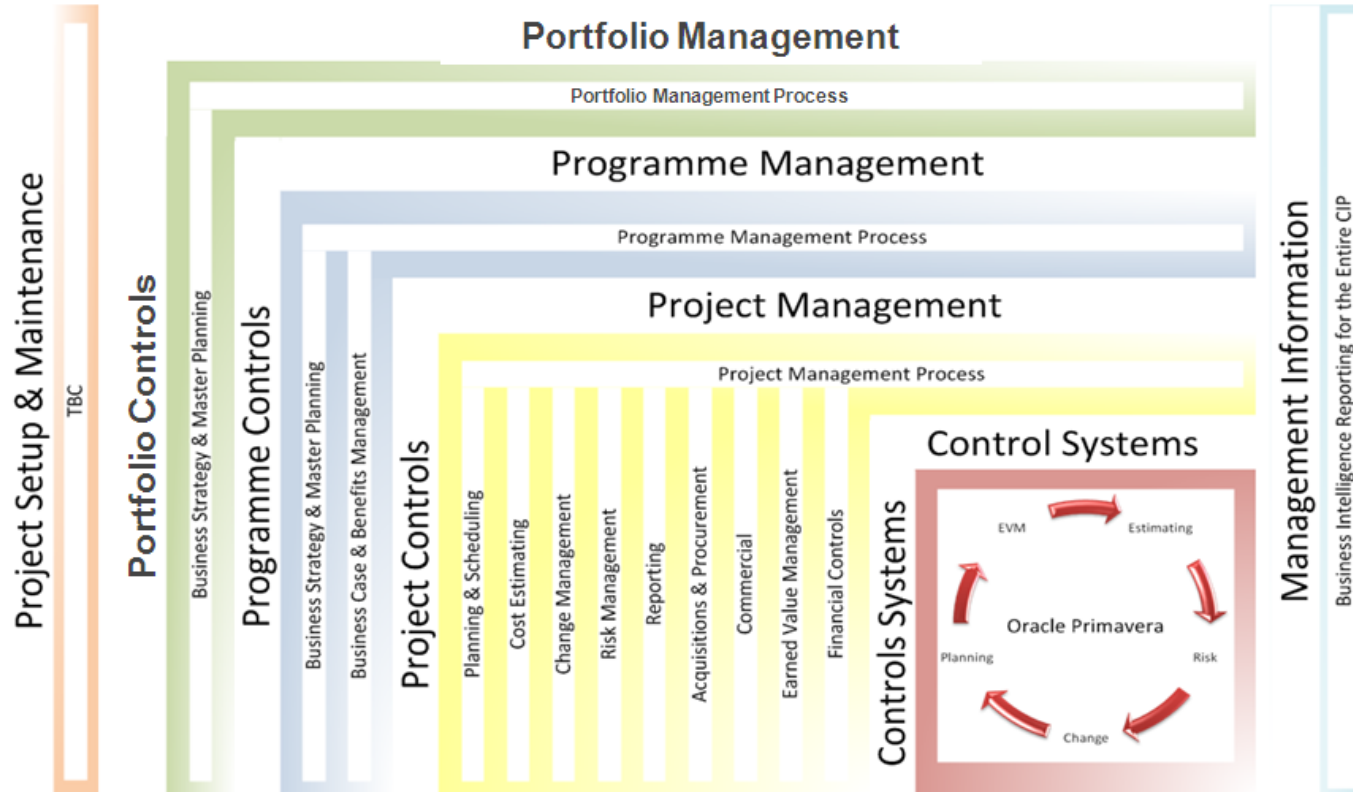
Portfolio Management

Portfolio Management Process

Programme Management

Programme Management Process

Project Management

Project Management Process

Control Systems

Project Setup & Maintenance

TBC

Portfolio Controls

Business Strategy & Master Planning

Programme Controls

Business Strategy & Master Planning

Business Case & Benefits Management

Project Controls

Planning & Scheduling

Cost Estimating

Change Management

Risk Management

Reporting

Acquisitions & Procurement

Commercial

Earned Value Management

Financial Controls

Controls Systems

EVM

Estimating

Oracle Primavera

Planning

Risk

Change

Management Information

Business Intelligence Reporting for the Entire CIP